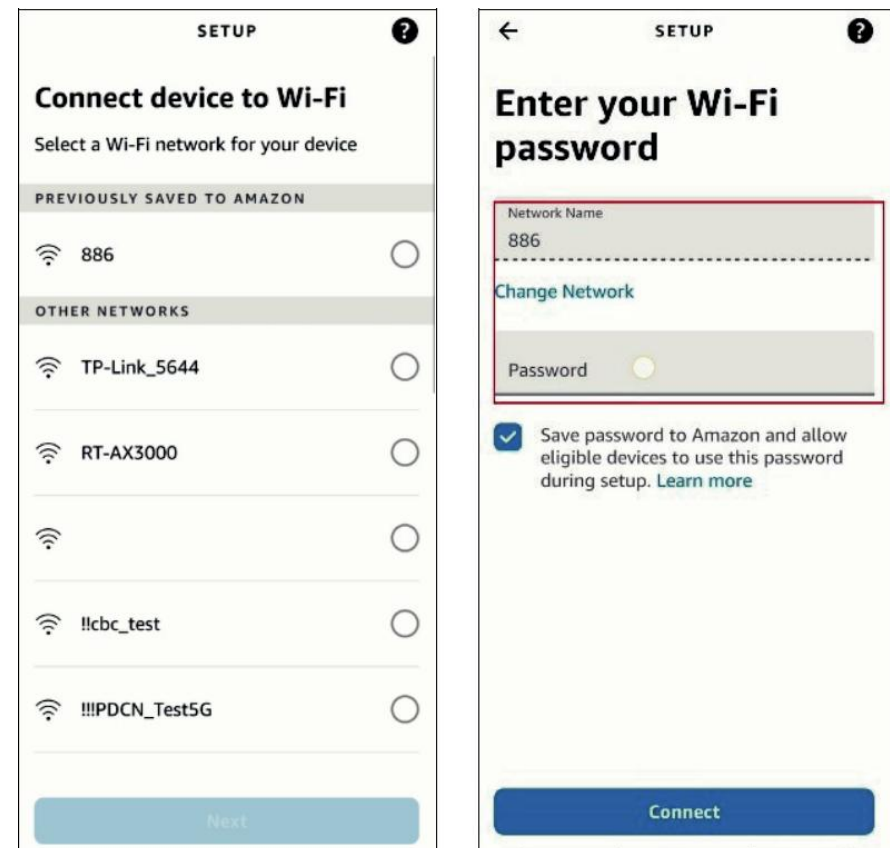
SETUP

Connect device to Wi-Fi

Select a Wi-Fi network for your device

PREVIOUSLY SAVED TO AMAZON

886

OTHER NETWORKS

TP-Link_5644

RT-AX3000

!!cbc_test

!!!PDCN_Test5G

Next

SETUP

Enter your Wi-Fi password

Network Name

886

Change Network

Password

Save password to Amazon and allow eligible devices to use this password during setup. Learn more

Connect